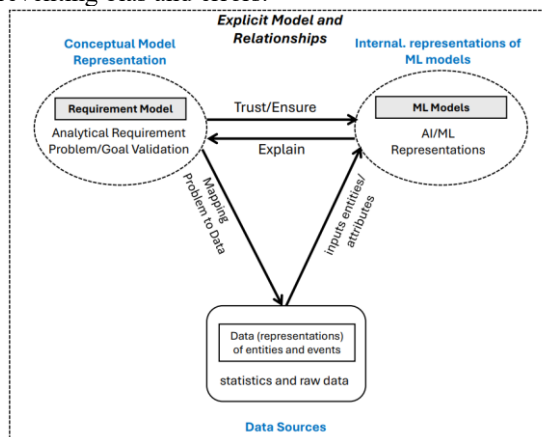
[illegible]

Explicit Model and Relationships

Conceptual Model Representation

Internal. representations of ML models

Requirement Model

Analytical Requirement Problem/Goal Validation

Trust/Ensure

Explain

ML Models

AI/ML Representations

Mapping Problem to Data

inputs entities/ attributes

Data (representations) of entities and events

statistics and raw data

Data Sources